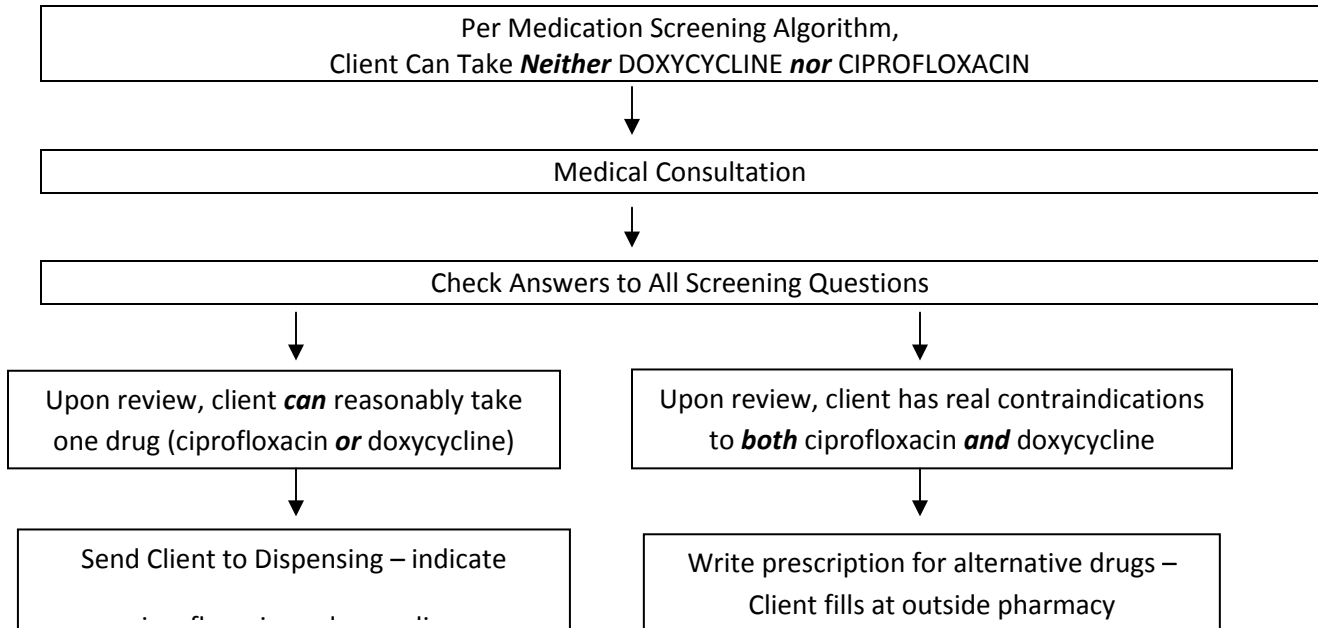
Per Medication Screening Algorithm,
Client Can Take ***Neither*** DOXYCYCLINE ***nor*** CIPROFLOXACIN

Medical Consultation

Check Answers to All Screening Questions

Upon review, client ***can*** reasonably take one drug (ciprofloxacin ***or*** doxycycline)

Send Client to Dispensing – indicate

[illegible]

Upon review, client has real contraindications to ***both*** ciprofloxacin ***and*** doxycycline

Write prescription for alternative drugs – Client fills at outside pharmacy